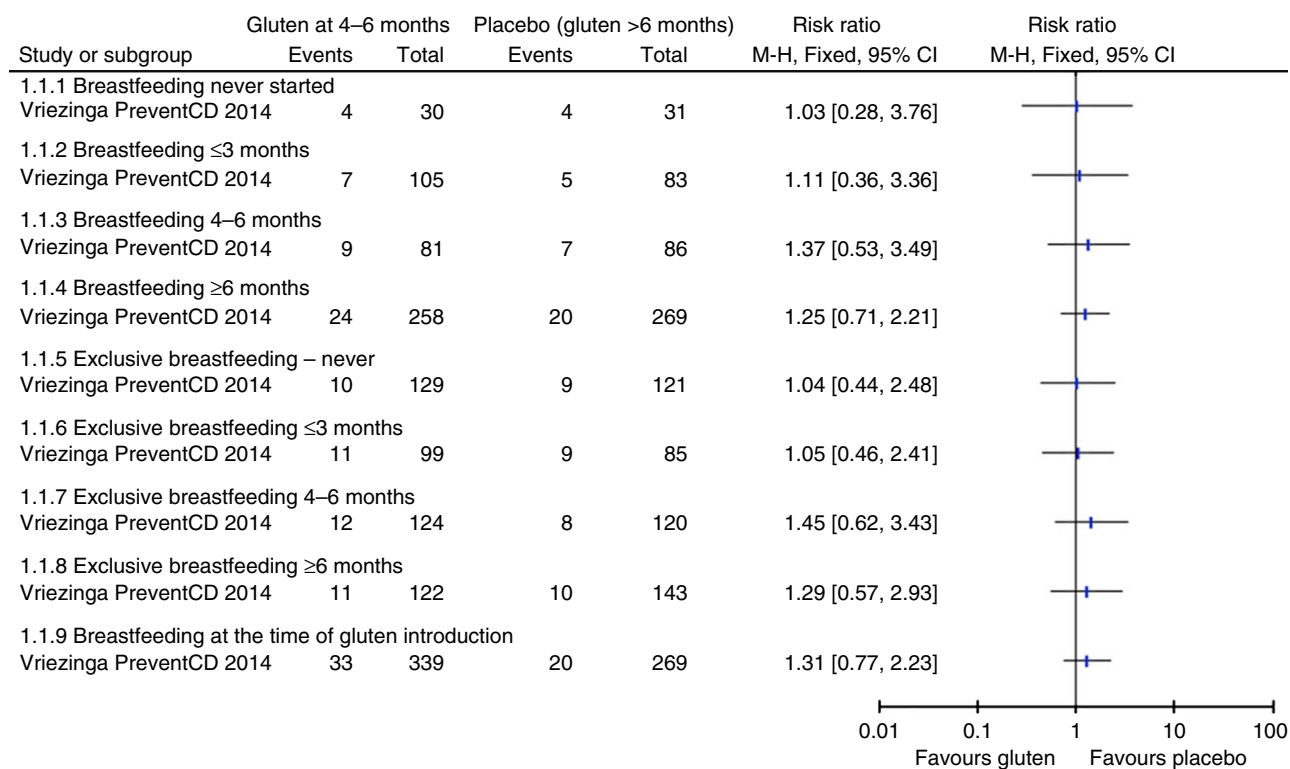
| Study or subgroup | Gluten at 4–6 months Events | Gluten at 4–6 months Total | Placebo (gluten >6 months) Events | Placebo (gluten >6 months) Total | Risk ratio M-H, Fixed, 95% CI | Risk ratio M-H, Fixed, 95% CI |
|---|---|---|---|---|---|---|
| 1.1.1 Breastfeeding never started | | | | | | |
| Vriezinga PreventCD 2014 | 4 | 30 | 4 | 31 | 1.03 [0.28, 3.76] | |
| 1.1.2 Breastfeeding ≤3 months | | | | | | |
| Vriezinga PreventCD 2014 | 7 | 105 | 5 | 83 | 1.11 [0.36, 3.36] | |
| 1.1.3 Breastfeeding 4–6 months | | | | | | |
| Vriezinga PreventCD 2014 | 9 | 81 | 7 | 86 | 1.37 [0.53, 3.49] | |
| 1.1.4 Breastfeeding ≥6 months | | | | | | |
| Vriezinga PreventCD 2014 | 24 | 258 | 20 | 269 | 1.25 [0.71, 2.21] | |
| 1.1.5 Exclusive breastfeeding – never | | | | | | |
| Vriezinga PreventCD 2014 | 10 | 129 | 9 | 121 | 1.04 [0.44, 2.48] | |
| 1.1.6 Exclusive breastfeeding ≤3 months | | | | | | |
| Vriezinga PreventCD 2014 | 11 | 99 | 9 | 85 | 1.05 [0.46, 2.41] | |
| 1.1.7 Exclusive breastfeeding 4–6 months | | | | | | |
| Vriezinga PreventCD 2014 | 12 | 124 | 8 | 120 | 1.45 [0.62, 3.43] | |
| 1.1.8 Exclusive breastfeeding ≥6 months | | | | | | |
| Vriezinga PreventCD 2014 | 11 | 122 | 10 | 143 | 1.29 [0.57, 2.93] | |
| 1.1.9 Breastfeeding at the time of gluten introduction | | | | | | |
| Vriezinga PreventCD 2014 | 33 | 339 | 20 | 269 | 1.31 [0.77, 2.23] | |

0.01 0.1 1 10 100
Favours gluten Favours placebo